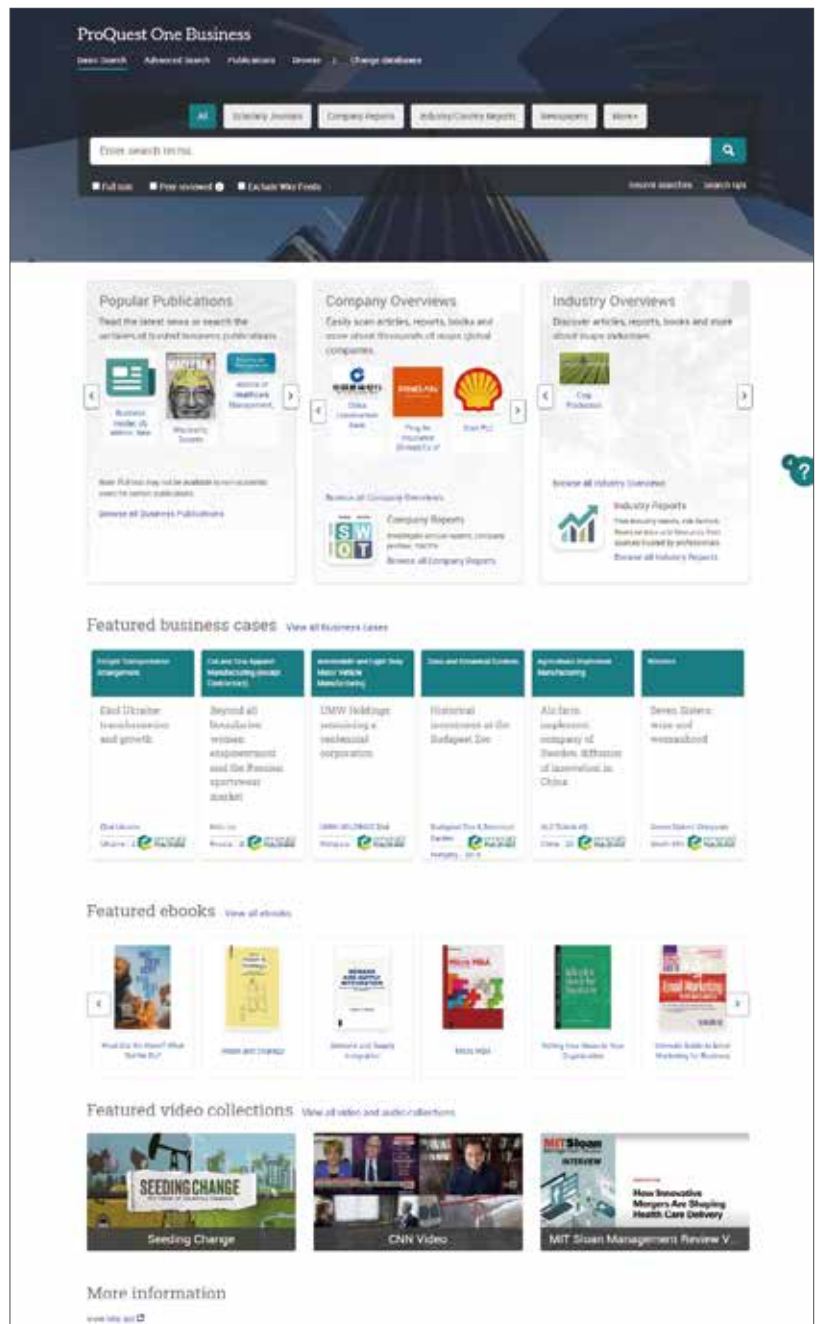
ProQuest One Business

Basic Search Advanced Search Publications Browse | Change databases

All Scholarly Journals Company Reports Industry/Country Reports Newspapers More

Enter search terms

Full text Peer reviewed Exclude Wire Feeds

Recent searches Search tips

Popular Publications

Read the latest news or search the archives of trusted business publications.

Business Insider; US edition; New

Wearable Gadgets

Journal of Healthcare Management

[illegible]

Browse all Business Publications

Company Overviews

Easily scan articles, reports, books and more about thousands of major global companies.

China Construction Bank

Ping An Insurance (Group) Co of

Shell PLC

Browse all Company Overviews

Company Reports

Investigate annual reports, company profiles, SWOTs

Browse all Company Reports

Industry Overviews

Discover articles, reports, books and more about major industries.

Crop Production

Browse all Industry Overviews

Industry Reports

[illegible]

Browse all Industry Reports

Featured business cases View all Business Cases

Freight Transportation Arrangement

East Ukraine: transformation and growth

Cut and Sew Apparel Manufacturing (except Contractors)

Beyond all boundaries: women empowerment and the Russian sportswear market

Automobile and Light Duty Motor Vehicle Manufacturing

UMW Holdings: reminding a centennial corporation

Zoos and Botanical Gardens

Historical investment at the Budapest Zoo

Agricultural Implement Manufacturing

Alo farm implement company of Sweden: diffusion of innovation in China

Wineries

Seven Sisters: wine and womanhood

Featured ebooks View all ebooks

What Are We Doing? What Will We Do?

Health and Change

Demand and Supply Integration

Micro MBA

Putting Your Ideas to Your Organization

Ultimate Guide to Email Marketing for Business

Featured video collections View all video and audio collections

SEEDING CHANGE

Seeding Change

CNN Video

MIT Sloan INTERVIEW

How Innovative Mergers Are Shaping Health Care Delivery

MIT Sloan Management Review V...

More information

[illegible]